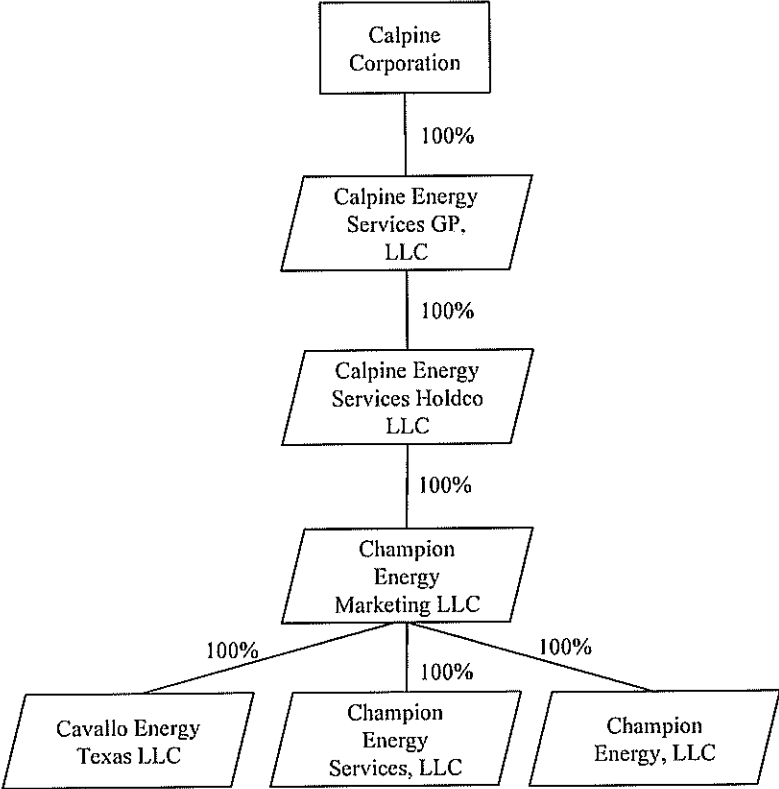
Calpine Corporation

100%

Calpine Energy Services GP, LLC

100%

Calpine Energy Services Holdco LLC

100%

Champion Energy Marketing LLC

100%

100%

100%

Cavallo Energy Texas LLC

Champion Energy Services, LLC

Champion Energy, LLC